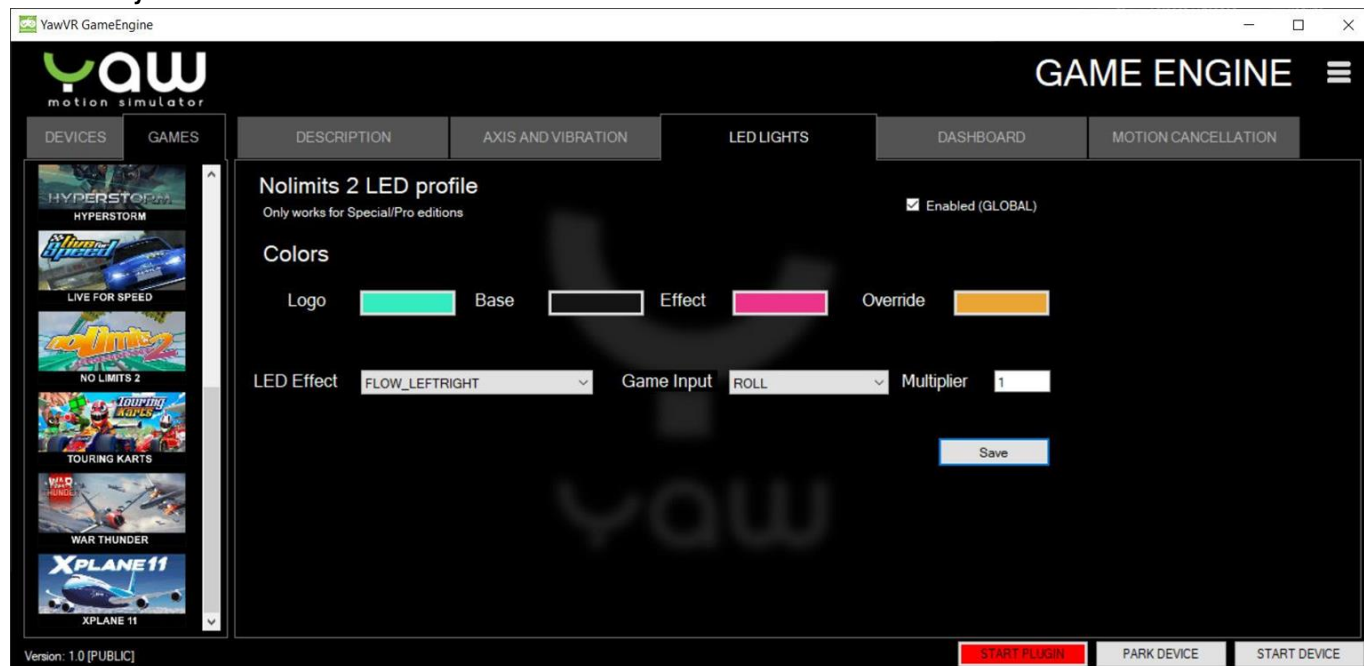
YawVR GameEngine

yaw
motion simulator

GAME ENGINE

DEVICES
GAMES

DESCRIPTION
AXIS AND VIBRATION
LED LIGHTS
DASHBOARD
MOTION CANCELLATION

HYPERSTORM
HYPERSTORM
Live for Speed
LIVE FOR SPEED
NoLimits 2
NO LIMITS 2
Touring Karts
TOURING KARTS
WAR THUNDER
WAR THUNDER
XPLANE 11
XPLANE 11

Nolimits 2 LED profile
Only works for Special/Pro editions

Enabled (GLOBAL)

Colors

Logo
Base
Effect
Override

LED Effect
FLOW_LEFTRIGHT
Game Input
ROLL
Multiplier
1

Save

Version: 1.0 [PUBLIC]

START PLUGIN
PARK DEVICE
START DEVICE